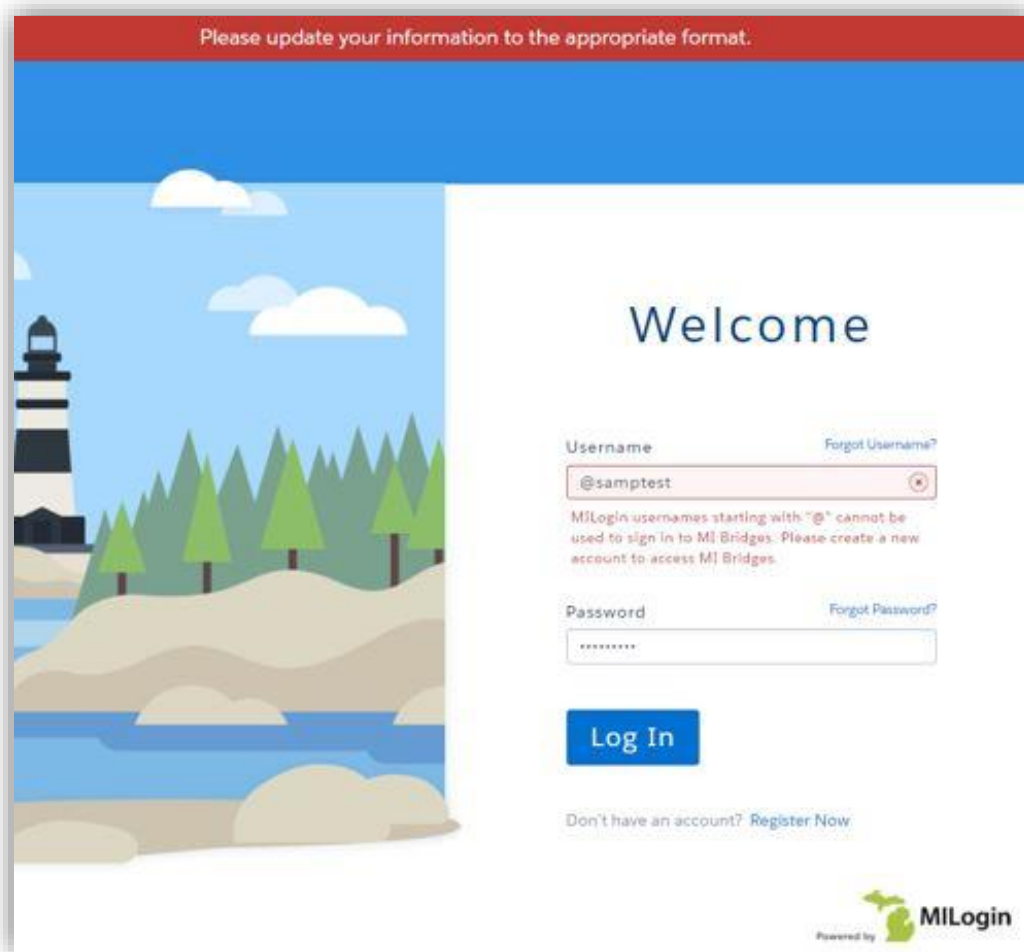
Please update your information to the appropriate format.

Welcome

Username

Forgot Username?

@samptest

MILogin usernames starting with "@" cannot be used to sign in to MI Bridges. Please create a new account to access MI Bridges.

Password

Forgot Password?

·········

Log In

Don't have an account? Register Now

Powered by MILogin